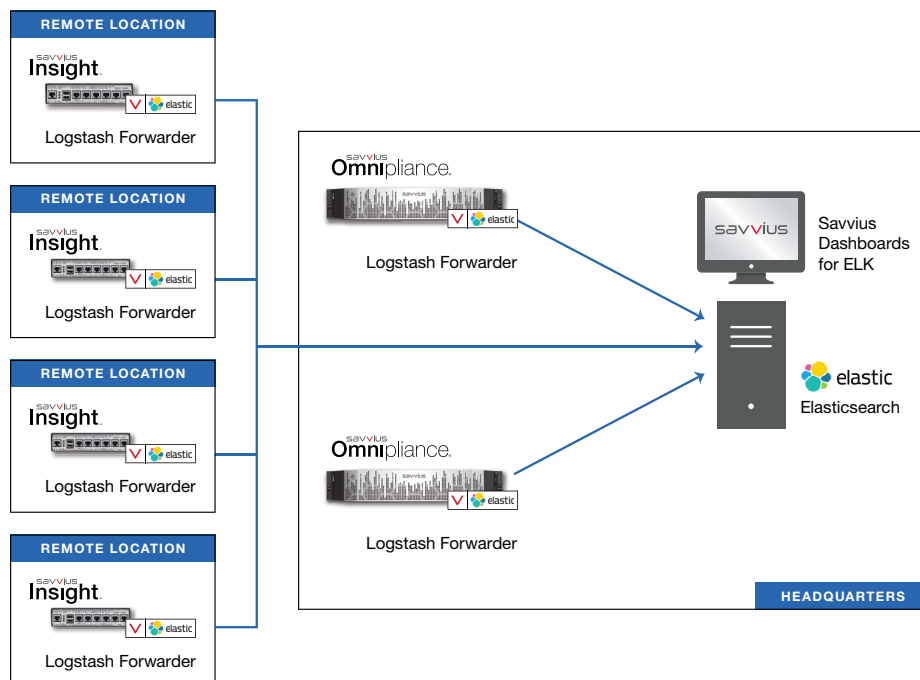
REMOTE LOCATION
savvius
Insight.
elastic
Logstash Forwarder

REMOTE LOCATION
savvius
Insight.
elastic
Logstash Forwarder

REMOTE LOCATION
savvius
Insight.
elastic
Logstash Forwarder

REMOTE LOCATION
savvius
Insight.
elastic
Logstash Forwarder

savvius
Omnipliance.
elastic
Logstash Forwarder

savvius
Savvius Dashboards for ELK

elastic
Elasticsearch

savvius
Omnipliance.
elastic
Logstash Forwarder

HEADQUARTERS